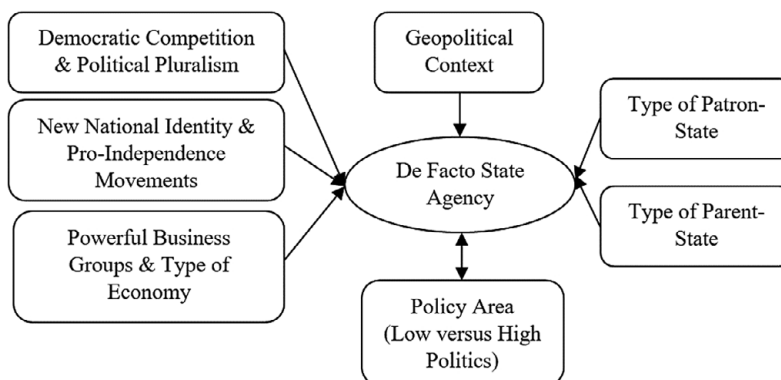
Democratic Competition & Political Pluralism

New National Identity & Pro-Independence Movements

Powerful Business Groups & Type of Economy

Geopolitical Context

De Facto State Agency

Policy Area (Low versus High Politics)

Type of Patron-State

Type of Parent-State